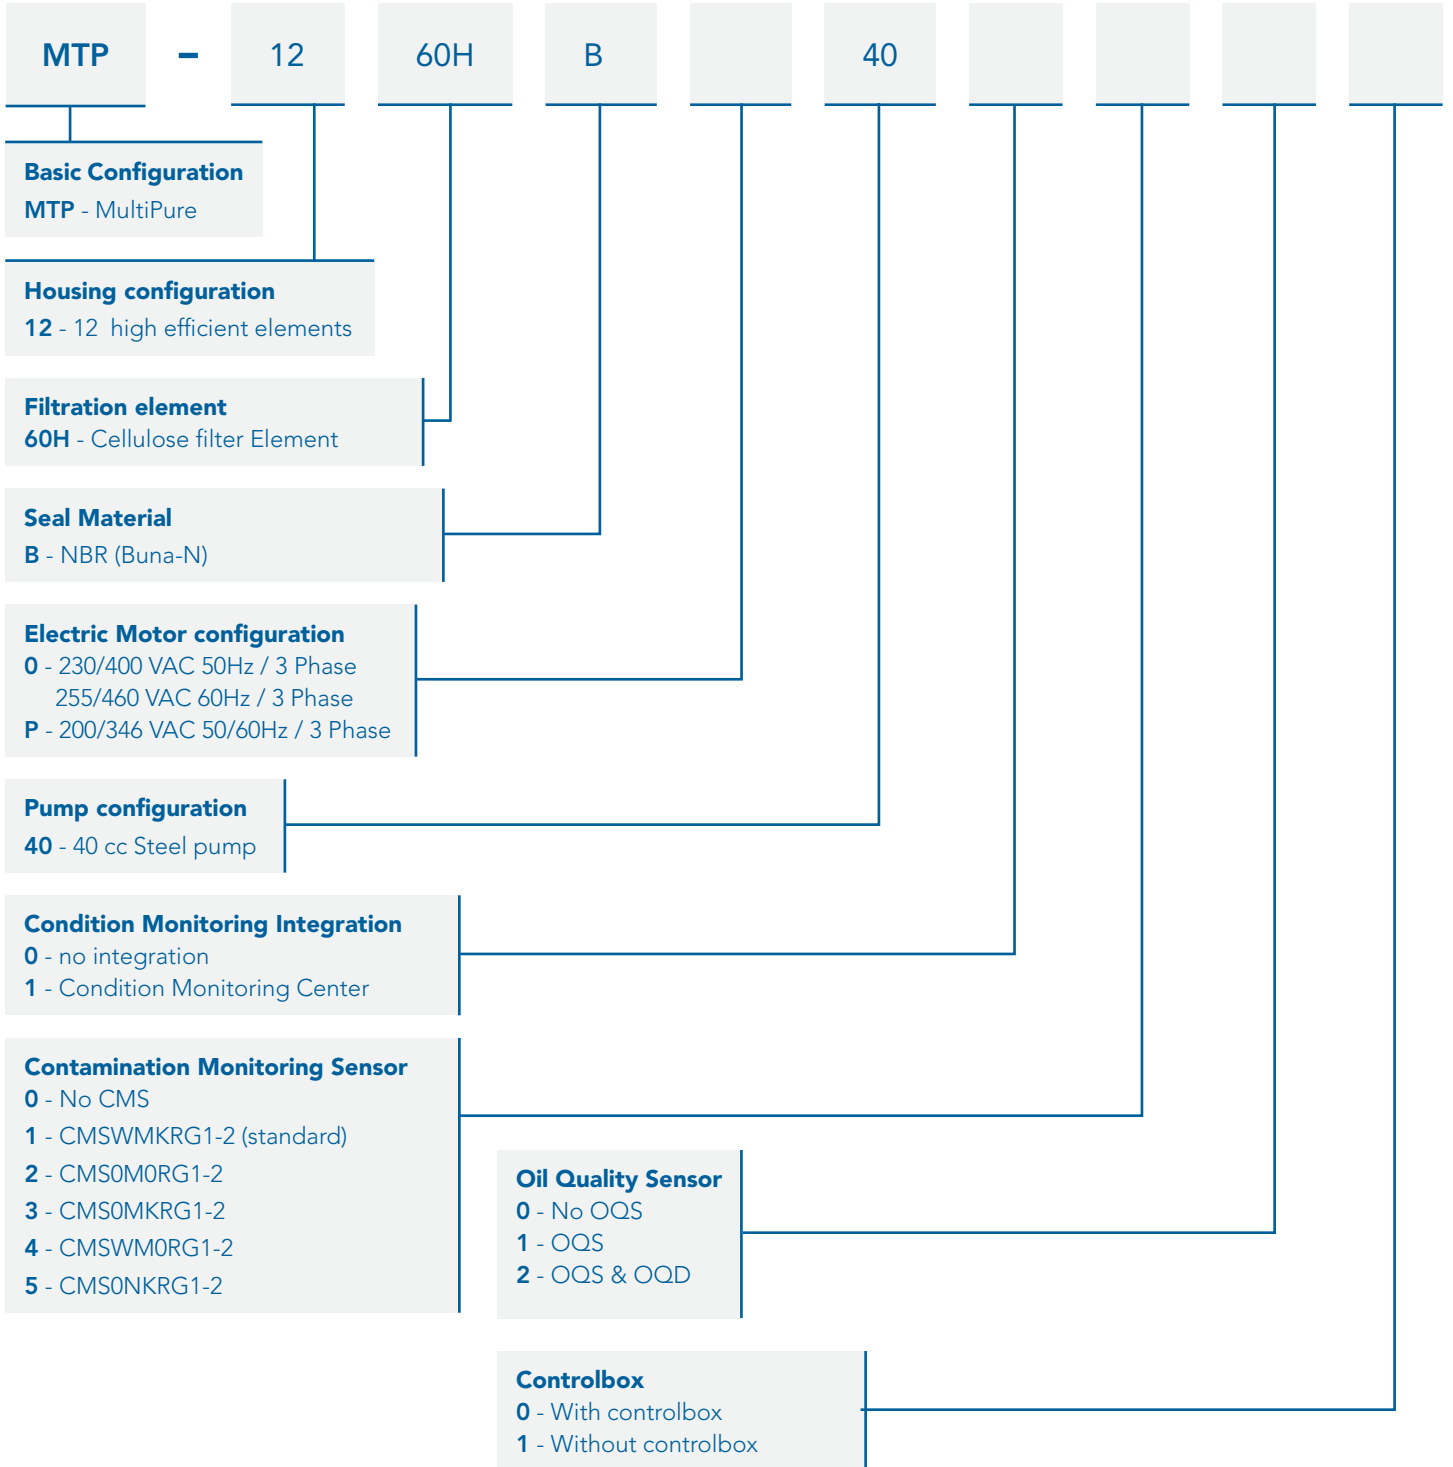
MTP – 12 60H B 40

Basic Configuration
MTP - MultiPure

Housing configuration
12 - 12 high efficient elements

Filtration element
60H - Cellulose filter Element

Seal Material
B - NBR (Buna-N)

Electric Motor configuration
0 - 230/400 VAC 50Hz / 3 Phase
255/460 VAC 60Hz / 3 Phase
P - 200/346 VAC 50/60Hz / 3 Phase

Pump configuration
40 - 40 cc Steel pump

Condition Monitoring Integration
0 - no integration
1 - Condition Monitoring Center

Contamination Monitoring Sensor
0 - No CMS
1 - CMSWMKRG1-2 (standard)
2 - CMS0M0RG1-2
3 - CMS0MKRG1-2
4 - CMSWM0RG1-2
5 - CMS0NKRG1-2

Oil Quality Sensor
0 - No OQS
1 - OQS
2 - OQS & OQD

Controlbox
0 - With controlbox
1 - Without controlbox